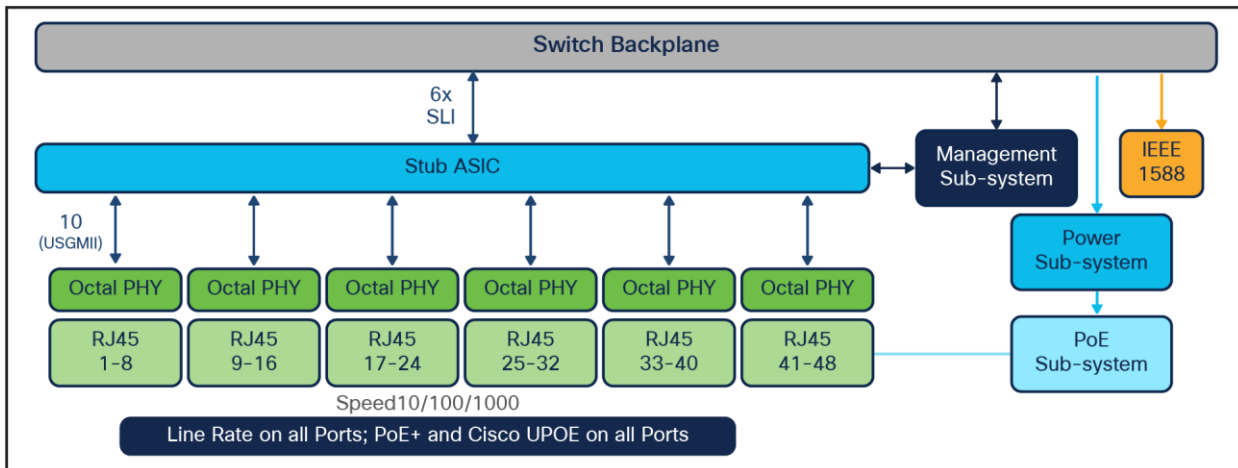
Switch Backplane

6x
SLI

Stub ASIC

Management
Sub-system

IEEE
1588

10
(USGMII)

Power
Sub-system

Octal PHY
Octal PHY
Octal PHY
Octal PHY
Octal PHY
Octal PHY

RJ45
1-8

RJ45
9-16

RJ45
17-24

RJ45
25-32

RJ45
33-40

RJ45
41-48

PoE
Sub-system

Speed10/100/1000

Line Rate on all Ports; PoE+ and Cisco UPOE on all Ports